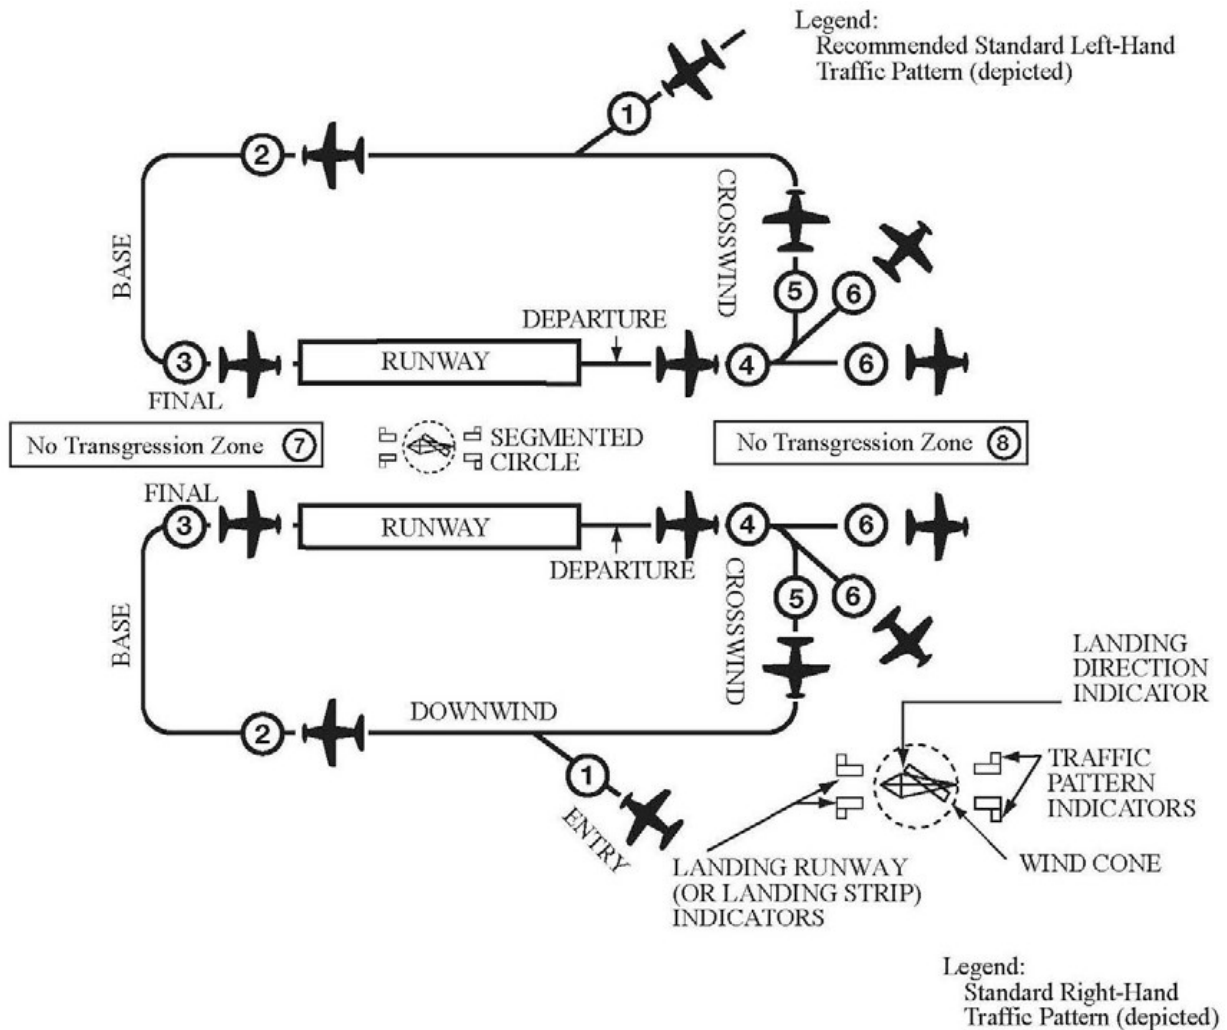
Legend:
Recommended Standard Left-Hand Traffic Pattern (depicted)

1

2

CROSSWIND

BASE

5

6

DEPARTURE

3

RUNWAY

4

6

FINAL

No Transgression Zone 7

SEGMENTED CIRCLE

No Transgression Zone 8

FINAL

3

RUNWAY

4

6

DEPARTURE

CROSSWIND

5

6

BASE

LANDING DIRECTION INDICATOR

2

DOWNWIND

1

TRAFFIC PATTERN INDICATORS

ENTRY

LANDING RUNWAY (OR LANDING STRIP) INDICATORS

WIND CONE

Legend:
Standard Right-Hand Traffic Pattern (depicted)